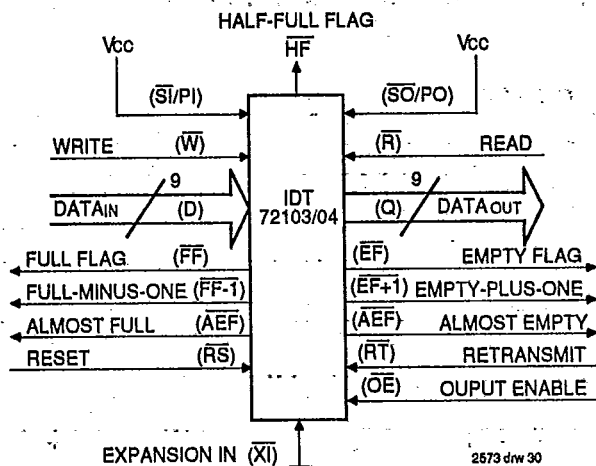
HALF-FULL FLAG

$\overline{HF}$

Vcc

Vcc

($\overline{SI}$/PI)

($\overline{SO}$/PO)

WRITE ($\overline{W}$)

($\overline{R}$) READ

9

9

DATAIN (D)

IDT 72103/04

(Q) DATAOUT

FULL FLAG ($\overline{FF}$)

($\overline{EF}$) EMPTY FLAG

FULL-MINUS-ONE ($\overline{FF-1}$)

($\overline{EF+1}$) EMPTY-PLUS-ONE

ALMOST FULL ($\overline{AEF}$)

($\overline{AEF}$) ALMOST EMPTY

RESET ($\overline{RS}$)

($\overline{RT}$) RETRANSMIT

($\overline{OE}$) OUPUT ENABLE

EXPANSION IN ($\overline{XI}$)

2573 drw 30